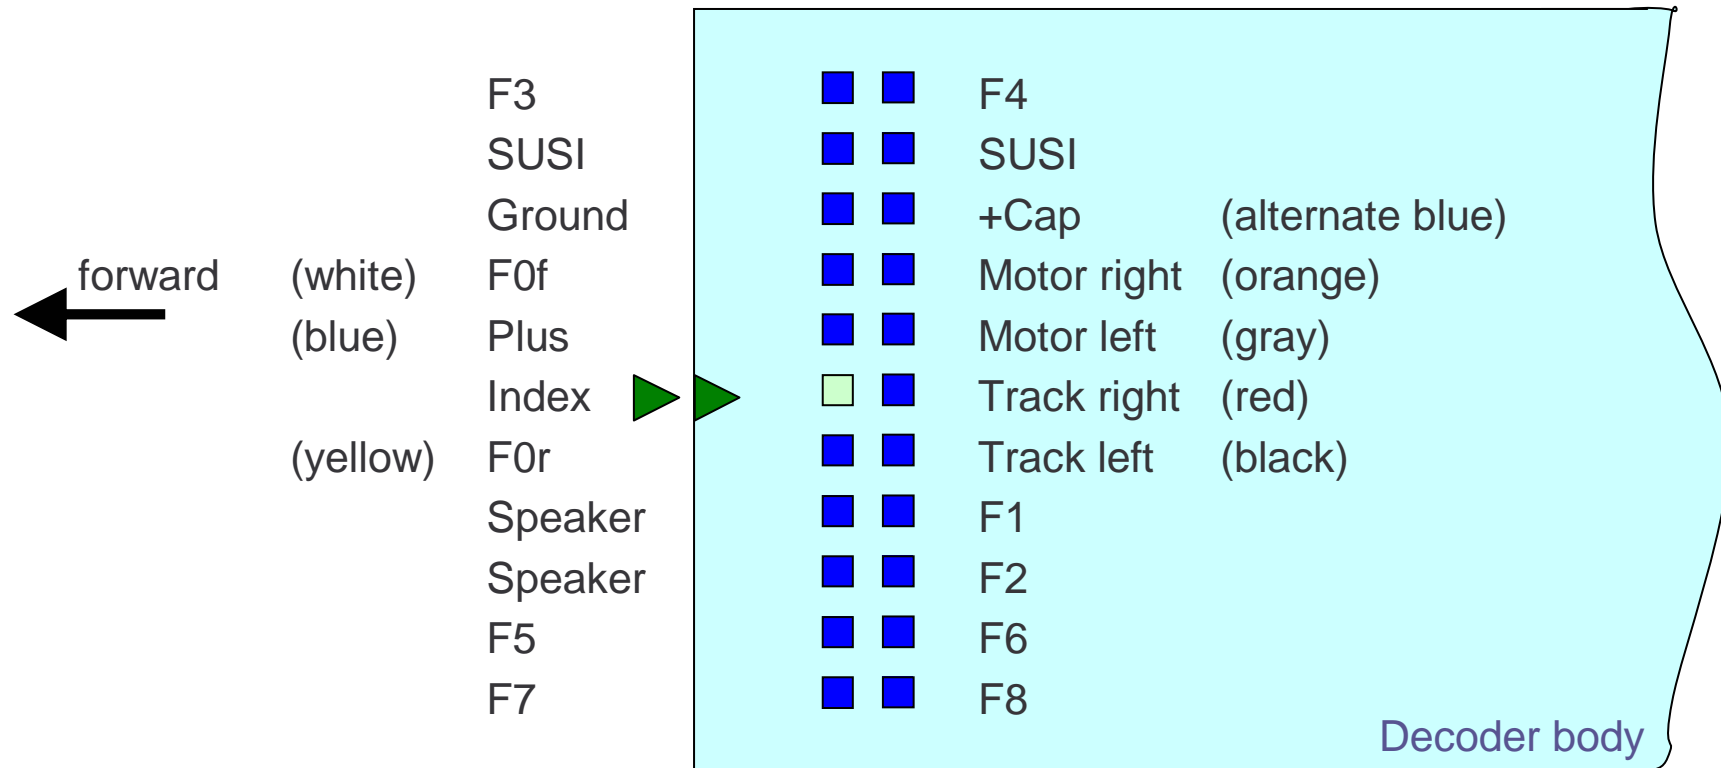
F3
SUSI
Ground
forward (white) F0f
(blue) Plus
Index
(yellow) F0r
Speaker
Speaker
F5
F7

F4
SUSI
+Cap (alternate blue)
Motor right (orange)
Motor left (gray)
Track right (red)
Track left (black)
F1
F2
F6
F8

Decoder body